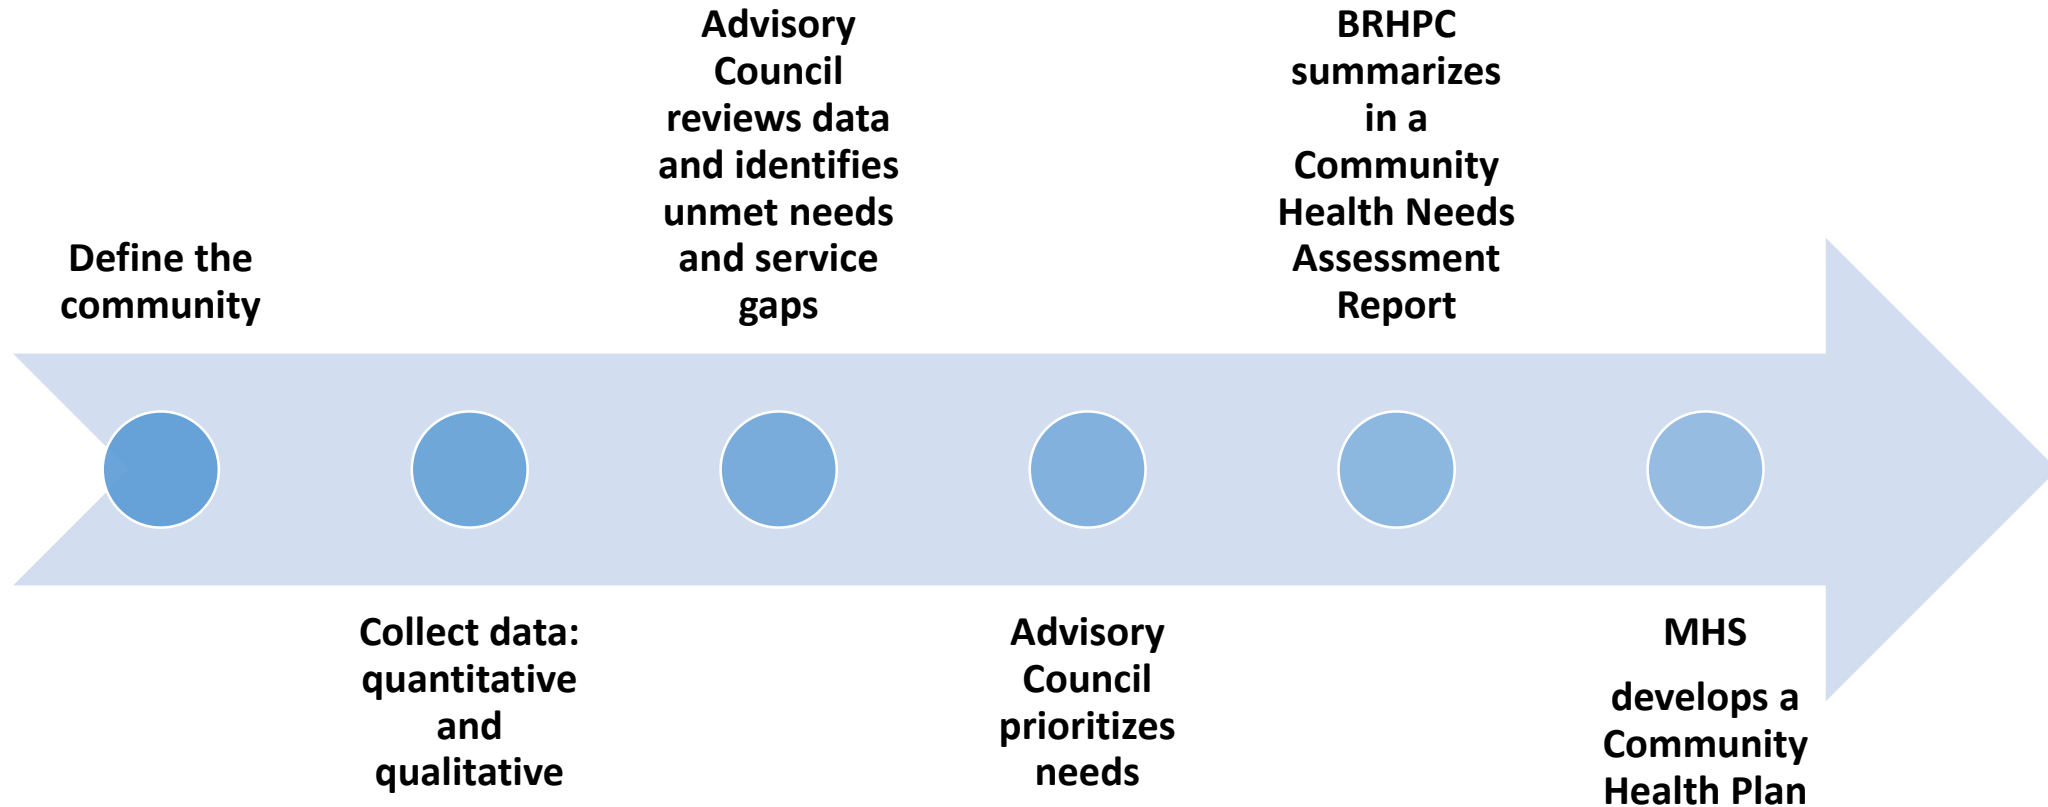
Define the community

Collect data: quantitative and qualitative

Advisory Council reviews data and identifies unmet needs and service gaps

Advisory Council prioritizes needs

BRHPC summarizes in a Community Health Needs Assessment Report

MHS

develops a Community Health Plan